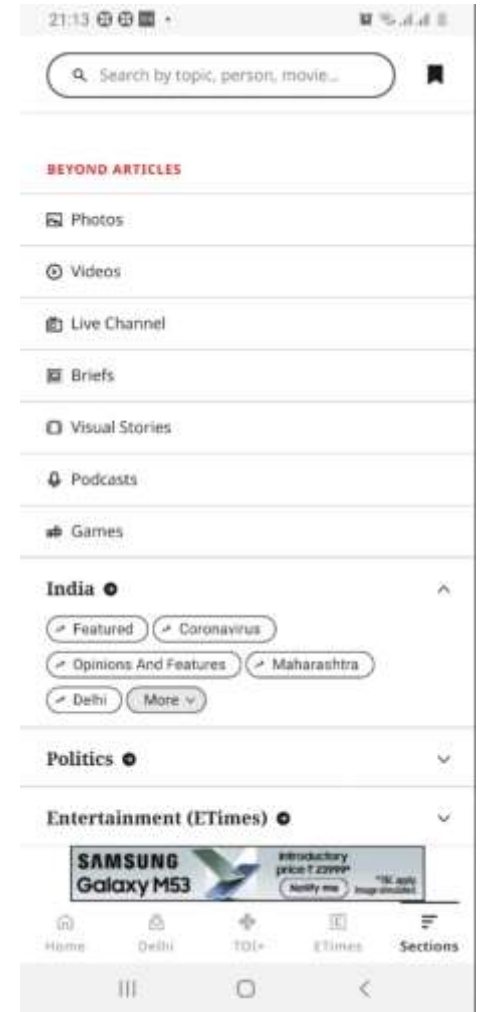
21:13

Search by topic, person, movie...

BEYOND ARTICLES

Photos

Videos

Live Channel

Briefs

Visual Stories

Podcasts

Games

India

Featured

Coronavirus

Opinions And Features

Maharashtra

Delhi

More

Politics

Entertainment (ETimes)

SAMSUNG Galaxy M53

Introductory price ₹ 23999*

Notify me

*T&C apply Image simulated

Home

Delhi

TOI+

ETimes

Sections